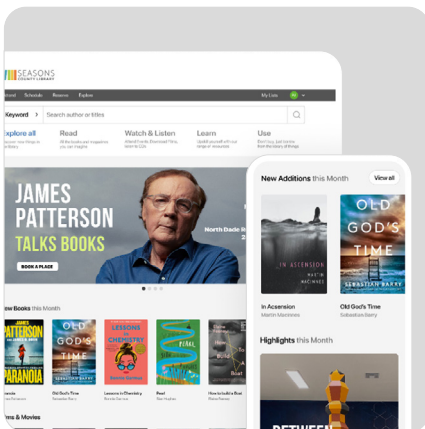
SEASONS COUNTY LIBRARY

Schedule Reserve Explore

My Lists

Keyword

Search author or titles

Explore all

Read

Watch & Listen

Learn

Use

JAMES PATTERSON TALKS BOOKS

North Dade R

BOOK A PLACE

New Books this Month

PATTERSON

PARANOIA

OLD GOD'S TIME

LESSONS IN CHEMISTRY

Old God's Time

Lessons in Chemistry

Reed

How to Build a Boat

Films & Movies

New Additions this Month

View all

IN ASCENSION

MARTIN MACINNES

OLD GOD'S TIME

SEBASTIAN BARRY

In Ascension

Martin MacInnes

Old God's Time

Sebastian Barry

Highlights this Month

BETWEEN